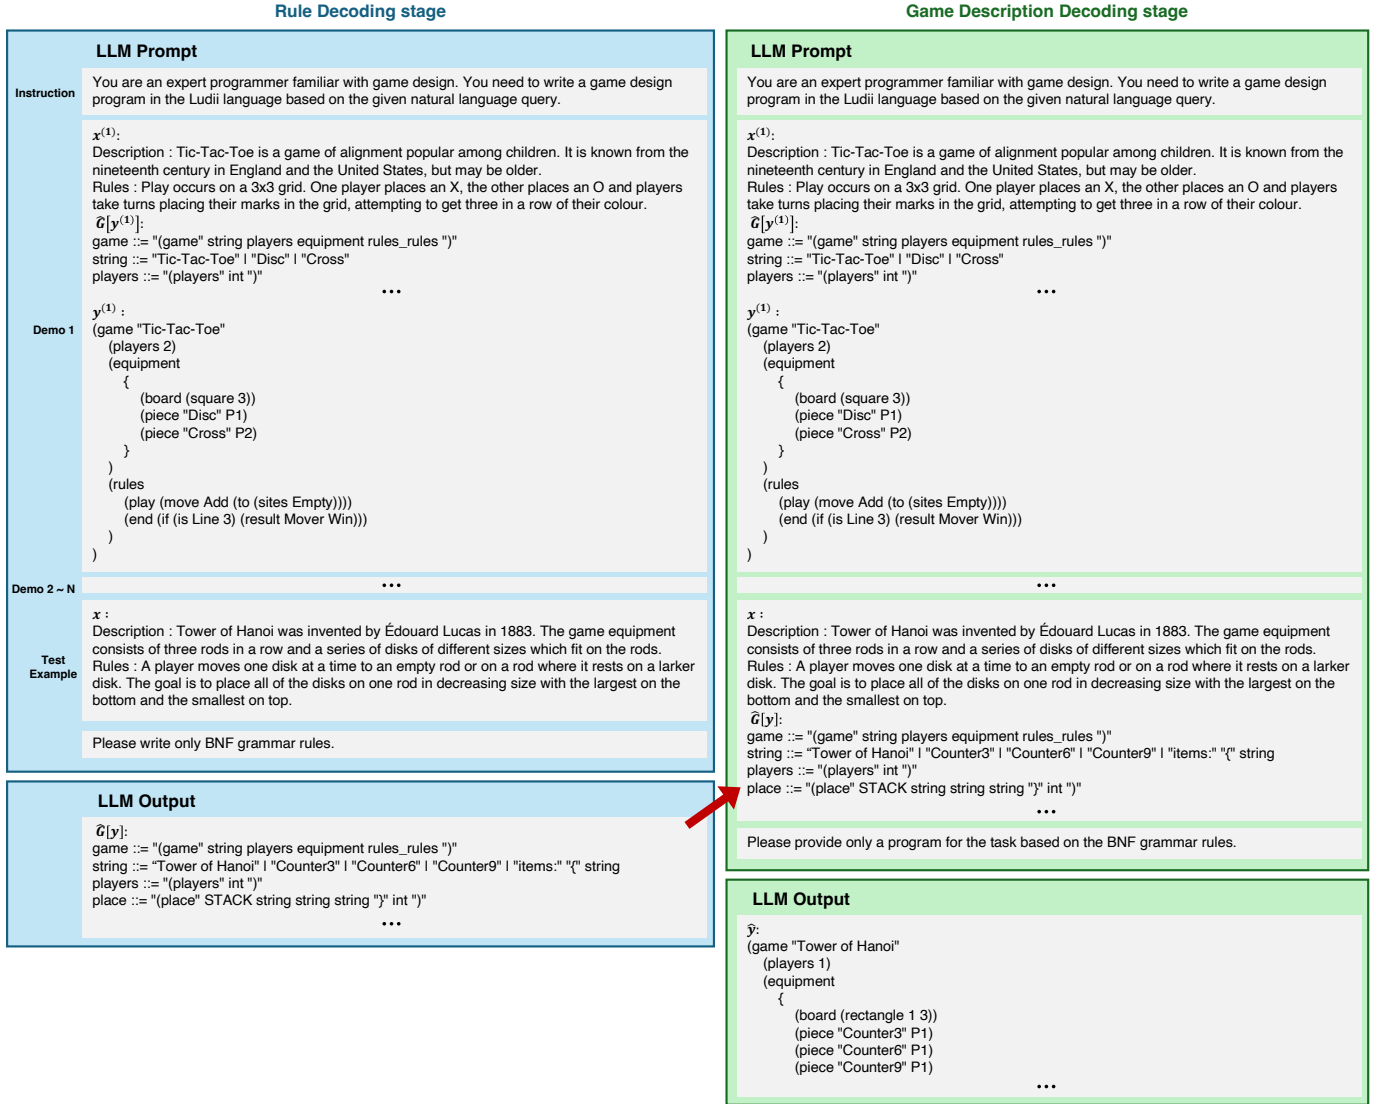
Rule Decoding stage

LLM Prompt

Instruction

You are an expert programmer familiar with game design. You need to write a game design program in the Ludii language based on the given natural language query.

$x^{(1)}$:
Description : Tic-Tac-Toe is a game of alignment popular among children. It is known from the nineteenth century in England and the United States, but may be older.
Rules : Play occurs on a 3x3 grid. One player places an X, the other places an O and players take turns placing their marks in the grid, attempting to get three in a row of their colour.
$\hat{G}[y^{(1)}]$:
game ::= "(game" string players equipment rules_rules ")"
string ::= "Tic-Tac-Toe" | "Disc" | "Cross"
players ::= "(players" int ")"
...

Demo 1

$y^{(1)}$ :
(game "Tic-Tac-Toe"
(players 2)
(equipment
{
(board (square 3))
(piece "Disc" P1)
(piece "Cross" P2)
}
)
(rules
(play (move Add (to (sites Empty))))
(end (if (is Line 3) (result Mover Win)))
)
)

Demo 2 ~ N

...

Test Example

$x$ :
Description : Tower of Hanoi was invented by Édouard Lucas in 1883. The game equipment consists of three rods in a row and a series of disks of different sizes which fit on the rods.
Rules : A player moves one disk at a time to an empty rod or on a rod where it rests on a larker disk. The goal is to place all of the disks on one rod in decreasing size with the largest on the bottom and the smallest on top.

Please write only BNF grammar rules.

LLM Output

$\hat{G}[y]$:
game ::= "(game" string players equipment rules_rules ")"
string ::= "Tower of Hanoi" | "Counter3" | "Counter6" | "Counter9" | "items:" "{" string
players ::= "(players" int ")"
place ::= "(place" STACK string string string "}" int ")"
...

Game Description Decoding stage

LLM Prompt

You are an expert programmer familiar with game design. You need to write a game design program in the Ludii language based on the given natural language query.

$x^{(1)}$:
Description : Tic-Tac-Toe is a game of alignment popular among children. It is known from the nineteenth century in England and the United States, but may be older.
Rules : Play occurs on a 3x3 grid. One player places an X, the other places an O and players take turns placing their marks in the grid, attempting to get three in a row of their colour.
$\hat{G}[y^{(1)}]$:
game ::= "(game" string players equipment rules_rules ")"
string ::= "Tic-Tac-Toe" | "Disc" | "Cross"
players ::= "(players" int ")"
...

$y^{(1)}$ :
(game "Tic-Tac-Toe"
(players 2)
(equipment
{
(board (square 3))
(piece "Disc" P1)
(piece "Cross" P2)
}
)
(rules
(play (move Add (to (sites Empty))))
(end (if (is Line 3) (result Mover Win)))
)
)

...

$x$ :
Description : Tower of Hanoi was invented by Édouard Lucas in 1883. The game equipment consists of three rods in a row and a series of disks of different sizes which fit on the rods.
Rules : A player moves one disk at a time to an empty rod or on a rod where it rests on a larker disk. The goal is to place all of the disks on one rod in decreasing size with the largest on the bottom and the smallest on top.
$\hat{G}[y]$:
game ::= "(game" string players equipment rules_rules ")"
string ::= "Tower of Hanoi" | "Counter3" | "Counter6" | "Counter9" | "items:" "{" string
players ::= "(players" int ")"
place ::= "(place" STACK string string string "}" int ")"
...

Please provide only a program for the task based on the BNF grammar rules.

LLM Output

$\hat{y}$:
(game "Tower of Hanoi"
(players 1)
(equipment
{
(board (rectangle 1 3))
(piece "Counter3" P1)
(piece "Counter6" P1)
(piece "Counter9" P1)
...